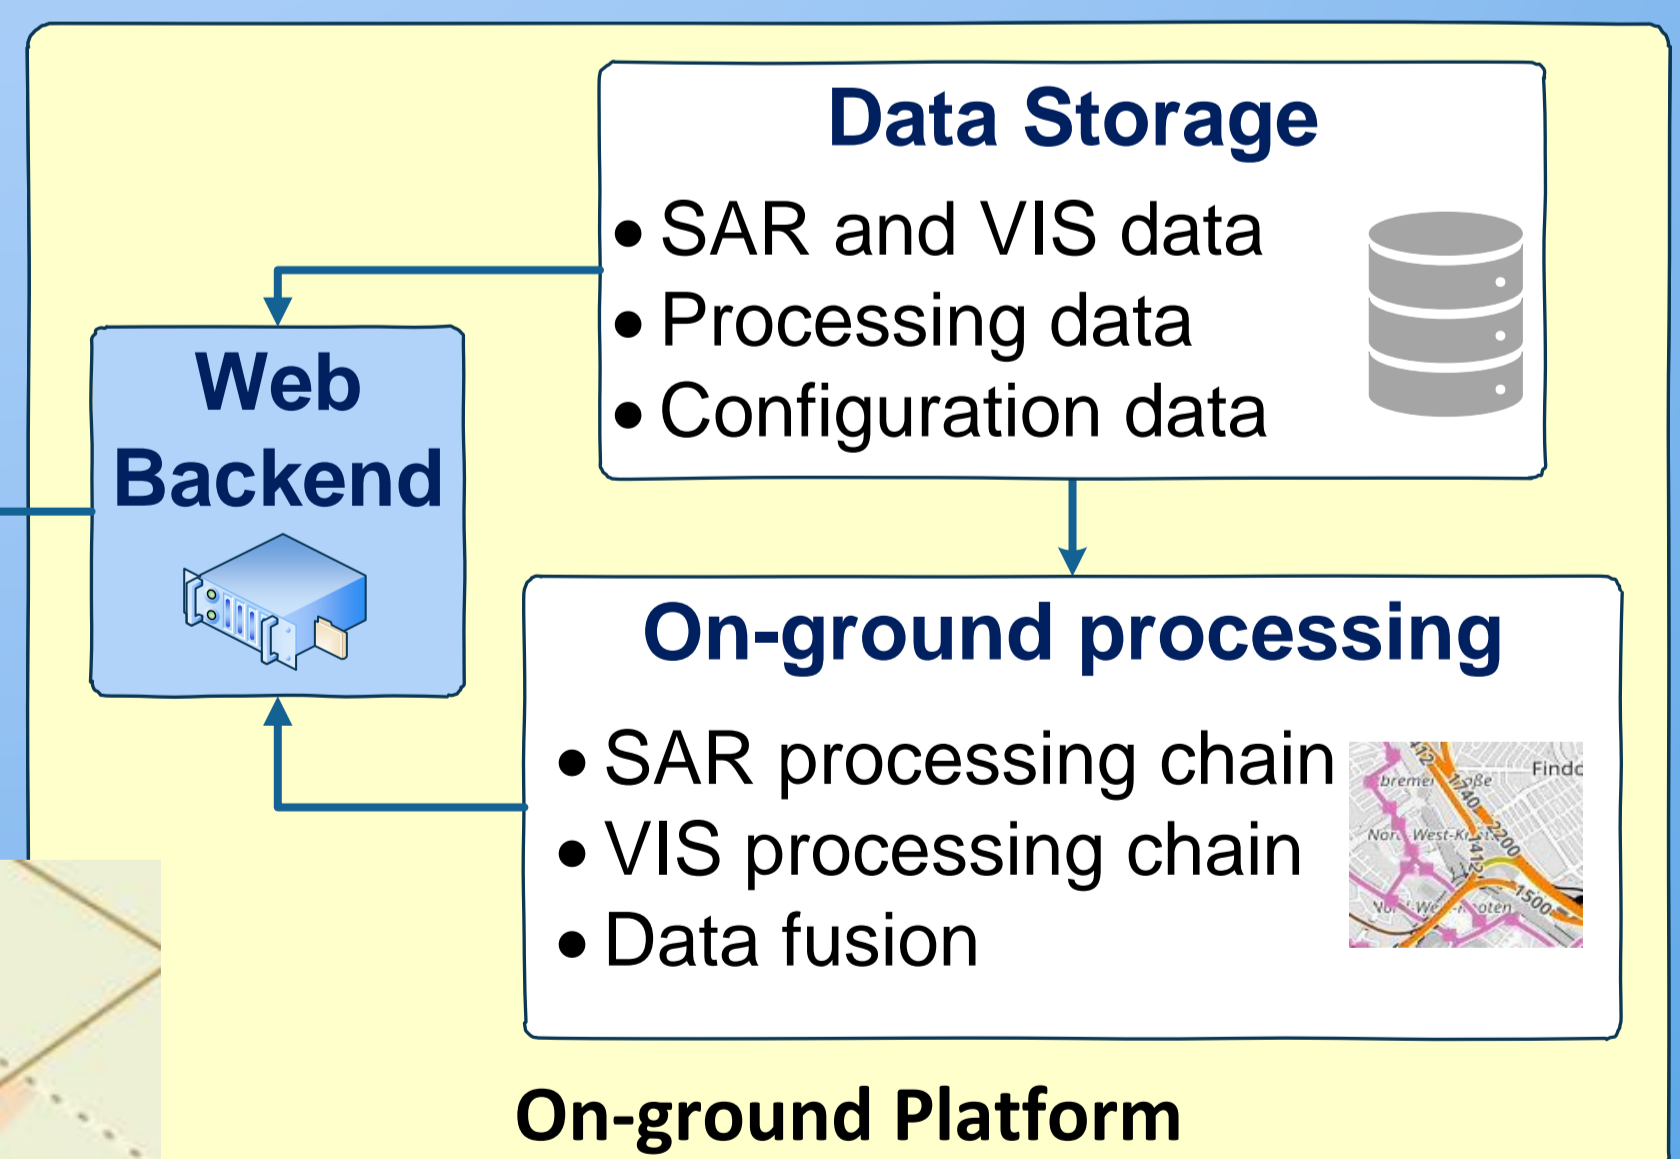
Data Storage

- SAR and VIS data
- Processing data
- Configuration data

Web Backend

On-ground processing

- SAR processing chain
- VIS processing chain
- Data fusion

bremer
Findo
1740
2200
Nor West-Kr
412
1500
oten

On-ground Platform